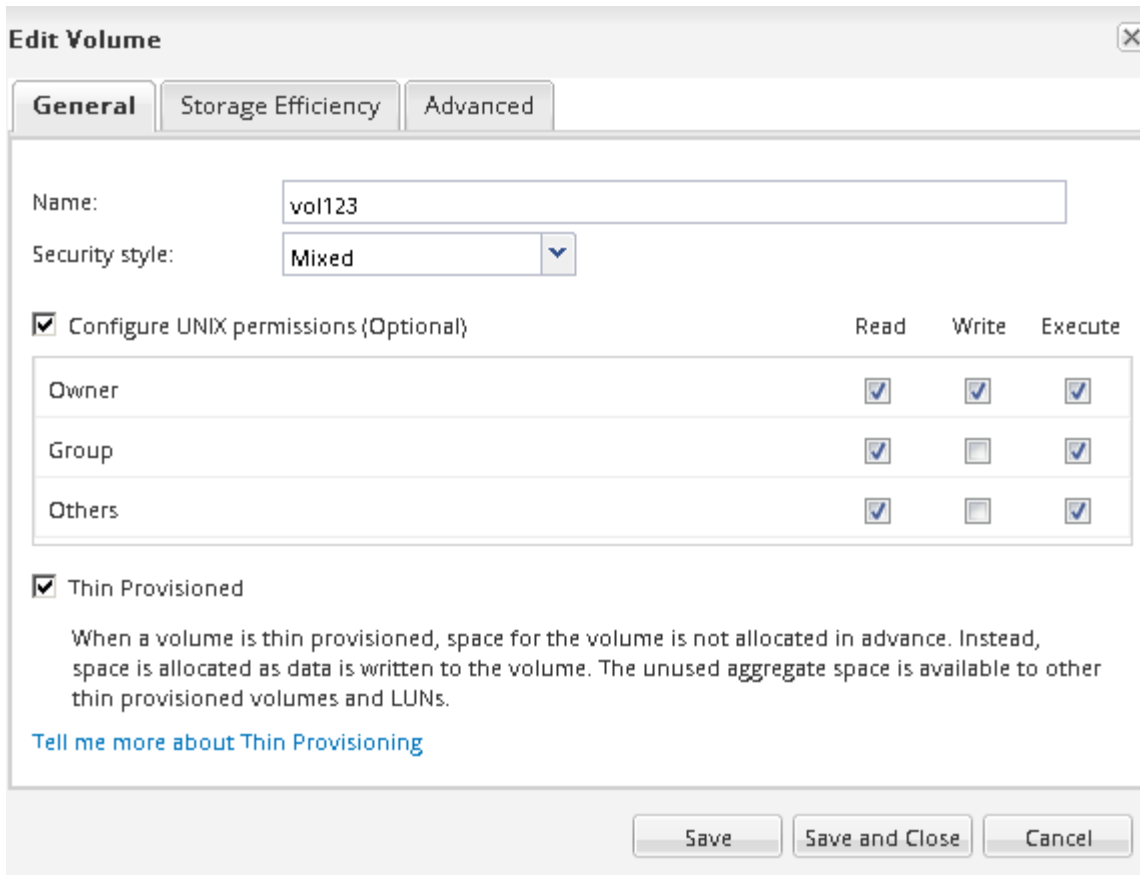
Edit Volume

General | Storage Efficiency | Advanced

Name: vol123

Security style: Mixed

Configure UNIX permissions (Optional)

| | Read | Write | Execute |
|---|---|---|---|
| Owner | | | |
| Group | | | |
| Others | | | |

Thin Provisioned

When a volume is thin provisioned, space for the volume is not allocated in advance. Instead, space is allocated as data is written to the volume. The unused aggregate space is available to other thin provisioned volumes and LUNs.

Tell me more about Thin Provisioning

Save | Save and Close | Cancel